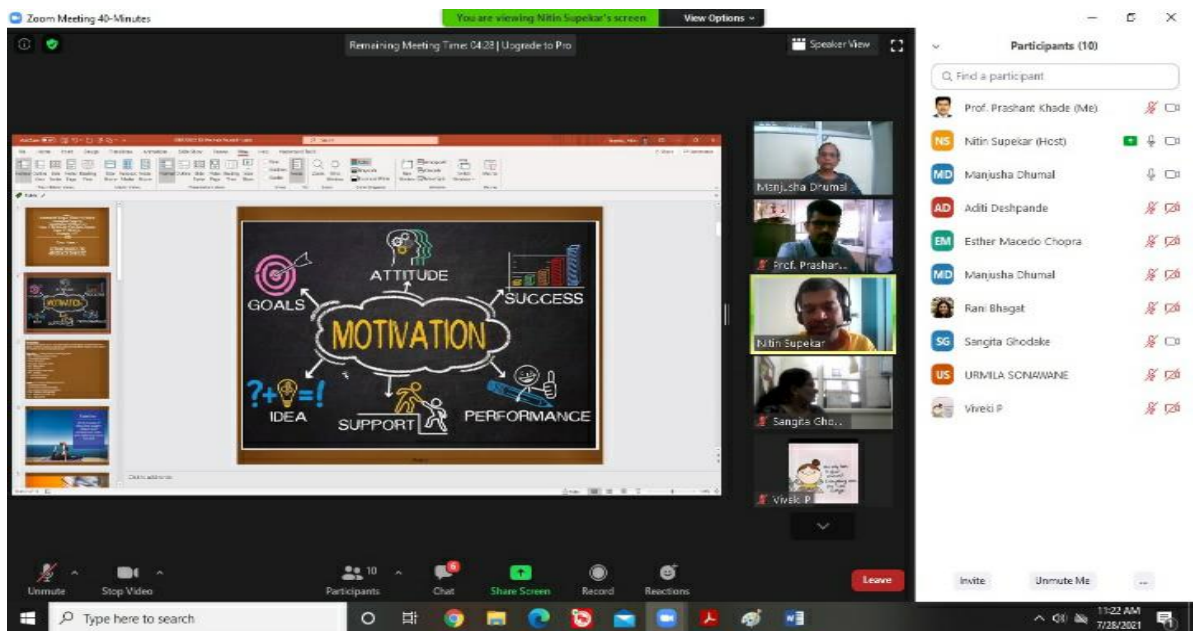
Zoom Meeting 40-Minutes

You are viewing Nitin Supekar's screen

View Options

Remaining Meeting Time: 04:28 | Upgrade to Pro

Speaker View

GOALS

ATTITUDE

SUCCESS

MOTIVATION

IDEA

SUPPORT

PERFORMANCE

Manjusha Dhumal

Prof. Prashar...

Nitin Supekar

Sangita Gho...

Vivek P

Participants (10)

Find a participant

Prof. Prashant Khade (Me)

Nitin Supekar (Host)

Manjusha Dhumal

Aditi Deshpande

Esther Macedo Chopra

Manjusha Dhumal

Rani Bhagat

Sangita Ghodake

URMILA SONAWANE

Vivek P

Unmute

Stop Video

Participants

Chat

Share Screen

Record

Reactions

Leave

Invite

Unmute Me

...

Type here to search

11:22 AM
7/28/2021